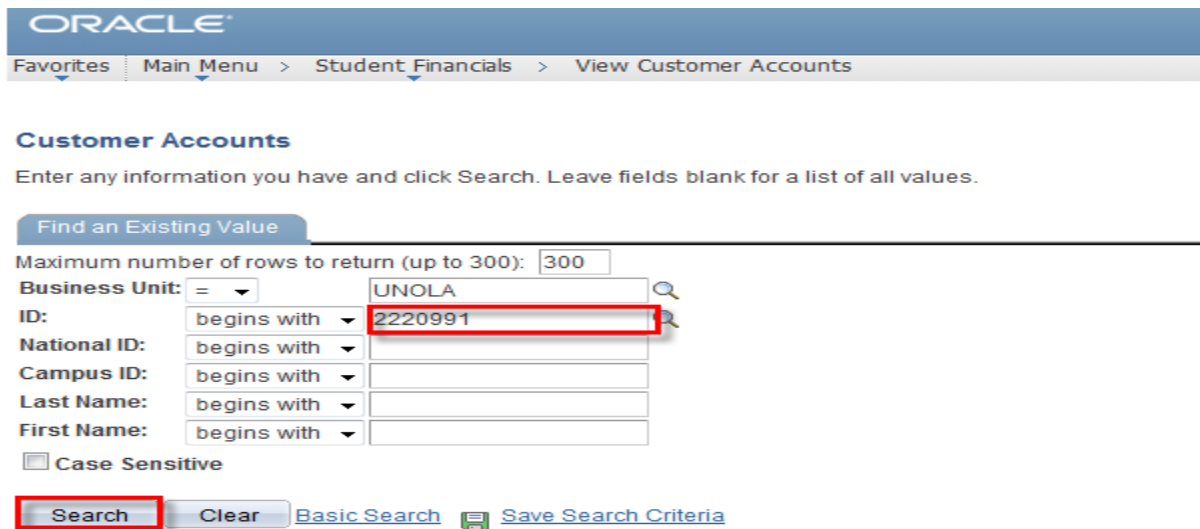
ORACLE

Favorites | Main Menu > Student Financials > View Customer Accounts

Customer Accounts

Enter any information you have and click Search. Leave fields blank for a list of all values.

Find an Existing Value

Maximum number of rows to return (up to 300): 300

Business Unit: = UNOLA

ID: begins with 2220991

National ID: begins with

Campus ID: begins with

Last Name: begins with

First Name: begins with

Case Sensitive

Search Clear Basic Search Save Search Criteria